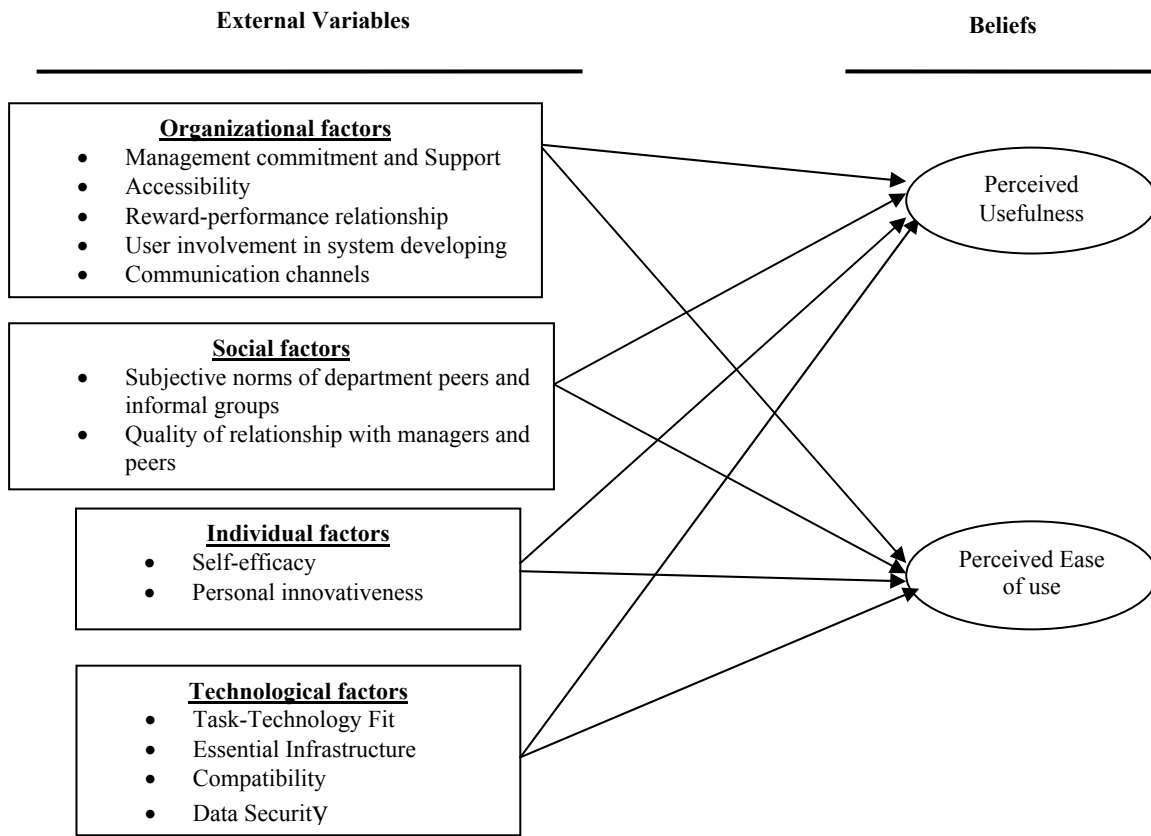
External Variables

Beliefs

Organizational factors
- Management commitment and Support
- Accessibility
- Reward-performance relationship
- User involvement in system developing
- Communication channels

Social factors
- Subjective norms of department peers and informal groups
- Quality of relationship with managers and peers

Individual factors
- Self-efficacy
- Personal innovativeness

Technological factors
- Task-Technology Fit
- Essential Infrastructure
- Compatibility
- Data Security

Perceived Usefulness

Perceived Ease of use